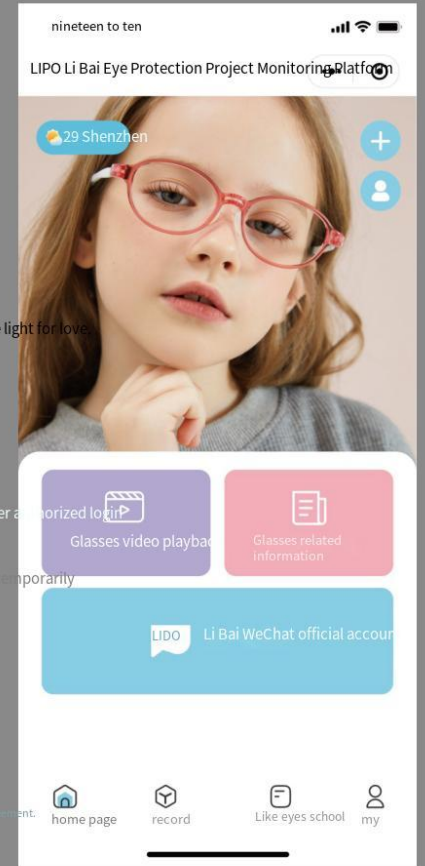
nineteen to ten

LIPO Li Bai Eye Protection Project Monitoring Platform

29 Shenzhen

light for love.

er authorized login

Glasses video playbac

Glasses related information

emporarily

LIDO

Li Bai WeChat official accou

ement.

home page

record

Like eyes school

my